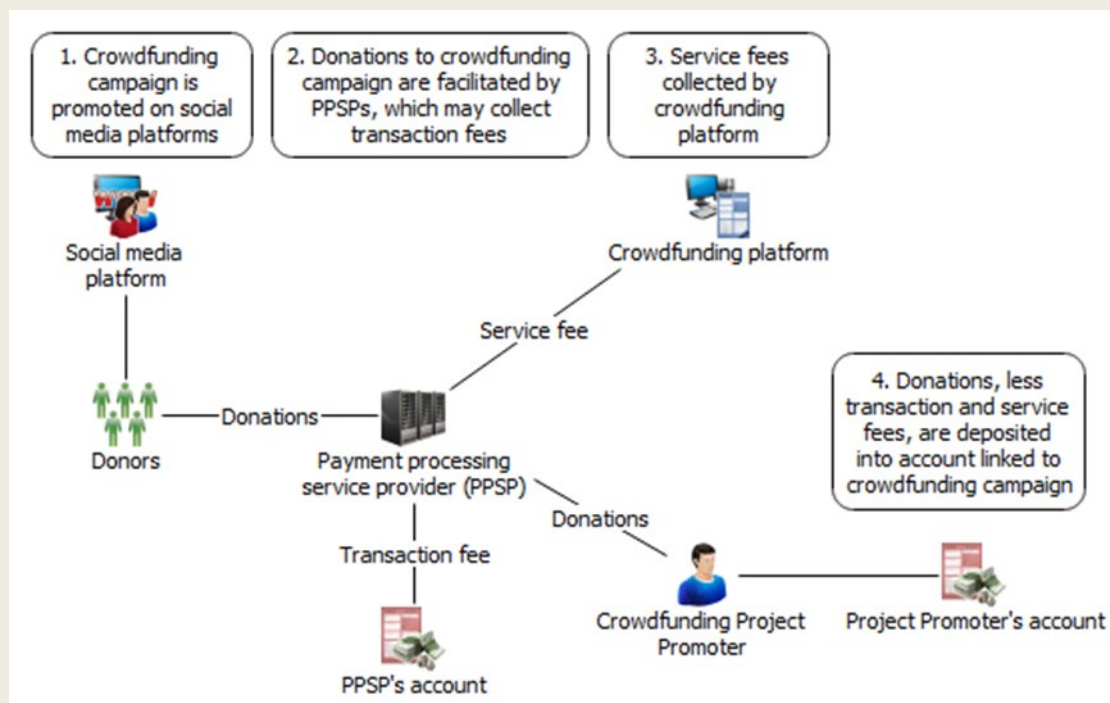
1. Crowdfunding campaign is promoted on social media platforms

2. Donations to crowdfunding campaign are facilitated by PPSPs, which may collect transaction fees

3. Service fees collected by crowdfunding platform

Social media platform

Crowdfunding platform

Service fee

4. Donations, less transaction and service fees, are deposited into account linked to crowdfunding campaign

Donations

Donors

Payment processing service provider (PPSP)

Donations

Transaction fee

Crowdfunding Project Promoter

Project Promoter's account

PPSP's account